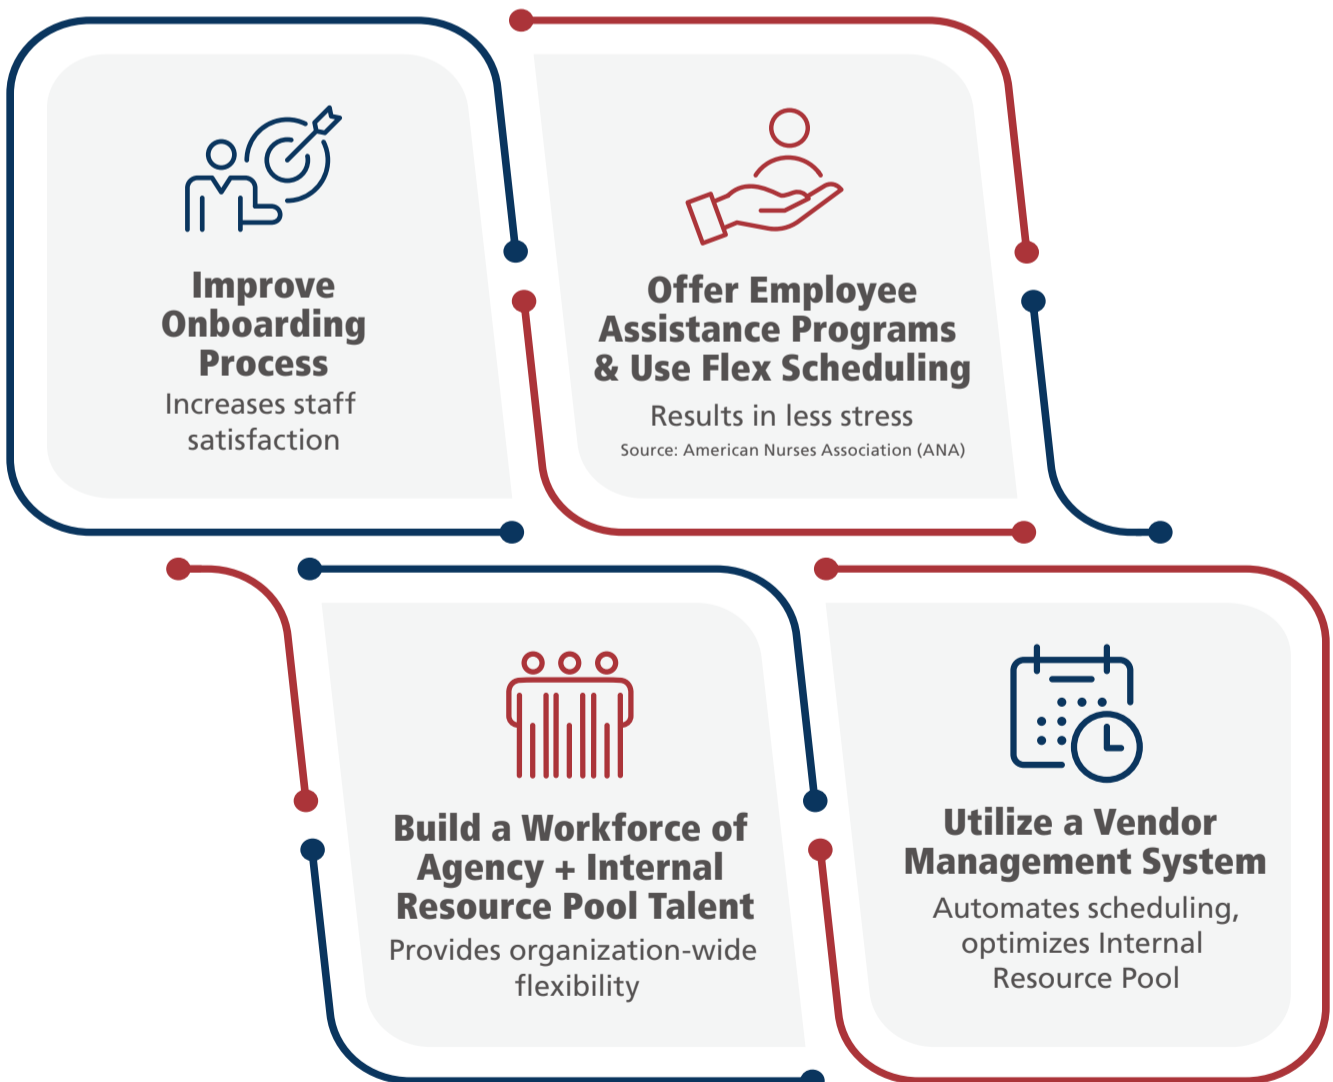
Improve Onboarding Process
Increases staff satisfaction

Offer Employee Assistance Programs & Use Flex Scheduling
Results in less stress
Source: American Nurses Association (ANA)

Build a Workforce of Agency + Internal Resource Pool Talent
Provides organization-wide flexibility

Utilize a Vendor Management System
Automates scheduling, optimizes Internal Resource Pool